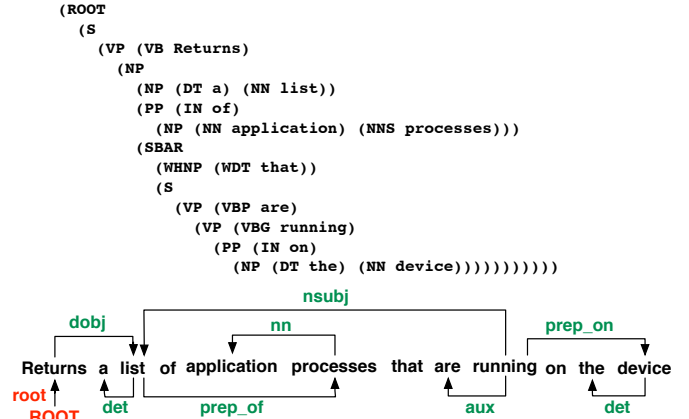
(ROOT
(S
(VP (VB Returns)
(NP
(NP (DT a) (NN list))
(PP (IN of)
(NP (NN application) (NNS processes)))
(SBAR
(WHNP (WDT that))
(S
(VP (VBP are)
(VP (VBG running)
(PP (IN on)
(NP (DT the) (NN device))))))))))

nsubj
dobj
nn
prep_on
Returns a list of application processes that are running on the device
root
ROOT
det
prep_of
aux
det